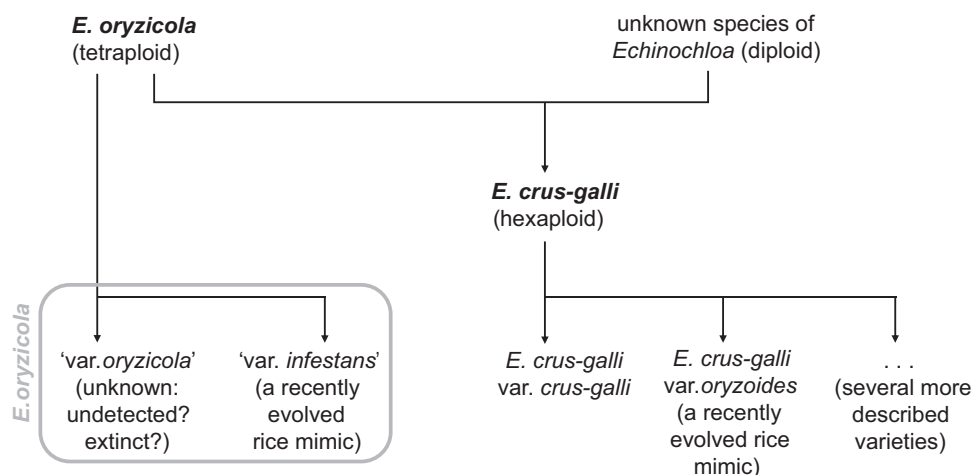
E. oryzicola
(tetraploid)

unknown species of
Echinochloa (diploid)

E. crus-galli
(hexaploid)

E.oryzicola

'var.oryzicola'
(unknown:
undetected?
extinct?)

'var. infestans'
(a recently
evolved
rice mimic)

E. crus-galli
var. crus-galli

E. crus-galli
var.oryzoides
(a recently
evolved rice
mimic)

. . .
(several more
described
varieties)